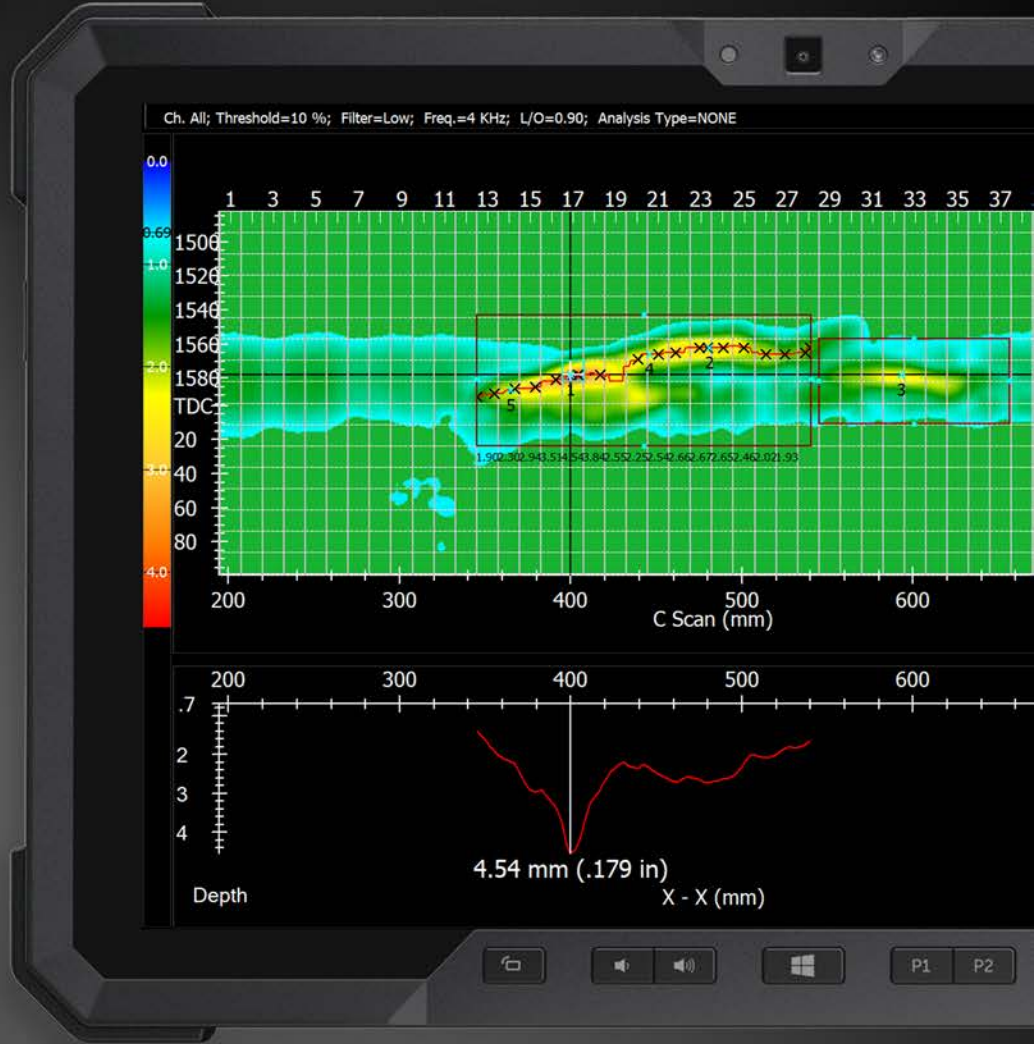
Ch. All; Threshold=10 %; Filter=Low; Freq.=4 KHz; L/O=0.90; Analysis Type=NONE

0.0
0.69
1.0
2.0
3.0
4.0

1 3 5 7 9 11 13 15 17 19 21 23 25 27 29 31 33 35 37

1500
1520
1540
1560
1580
TDC
20
40
60
80

5 1 4 2 3

1.902.302.943.514.543.842.552.252.542.662.672.652.462.021.93

200 300 400 500 600
C Scan (mm)

200 300 400 500 600
.7
2
3
4

4.54 mm (.179 in)

Depth

X - X (mm)

P1 P2